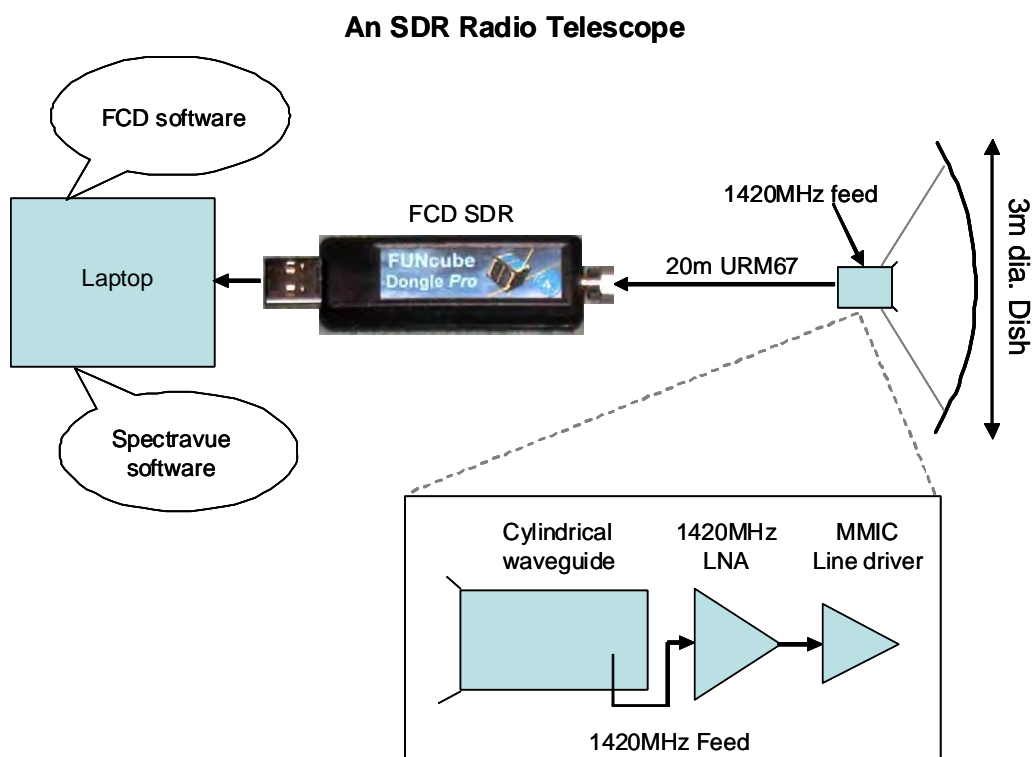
An SDR Radio Telescope

FCD software

Laptop

Spectravue software

FCD SDR

FUNcube Dongle Pro

20m URM67

1420MHz feed

3m dia. Dish

Cylindrical waveguide

1420MHz LNA

MMIC Line driver

1420MHz Feed